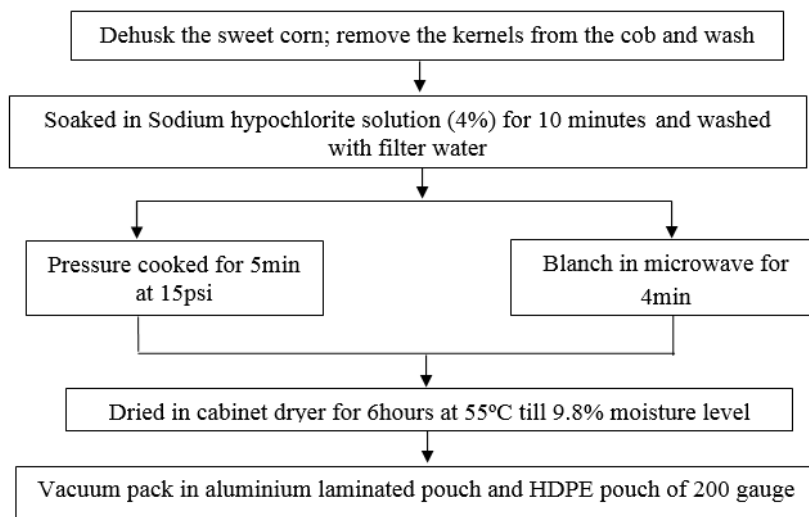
Dehusk the sweet corn; remove the kernels from the cob and wash

Soaked in Sodium hypochlorite solution (4%) for 10 minutes and washed with filter water

Pressure cooked for 5min at 15psi

Blanch in microwave for 4min

Dried in cabinet dryer for 6hours at 55ºC till 9.8% moisture level

Vacuum pack in aluminium laminated pouch and HDPE pouch of 200 gauge